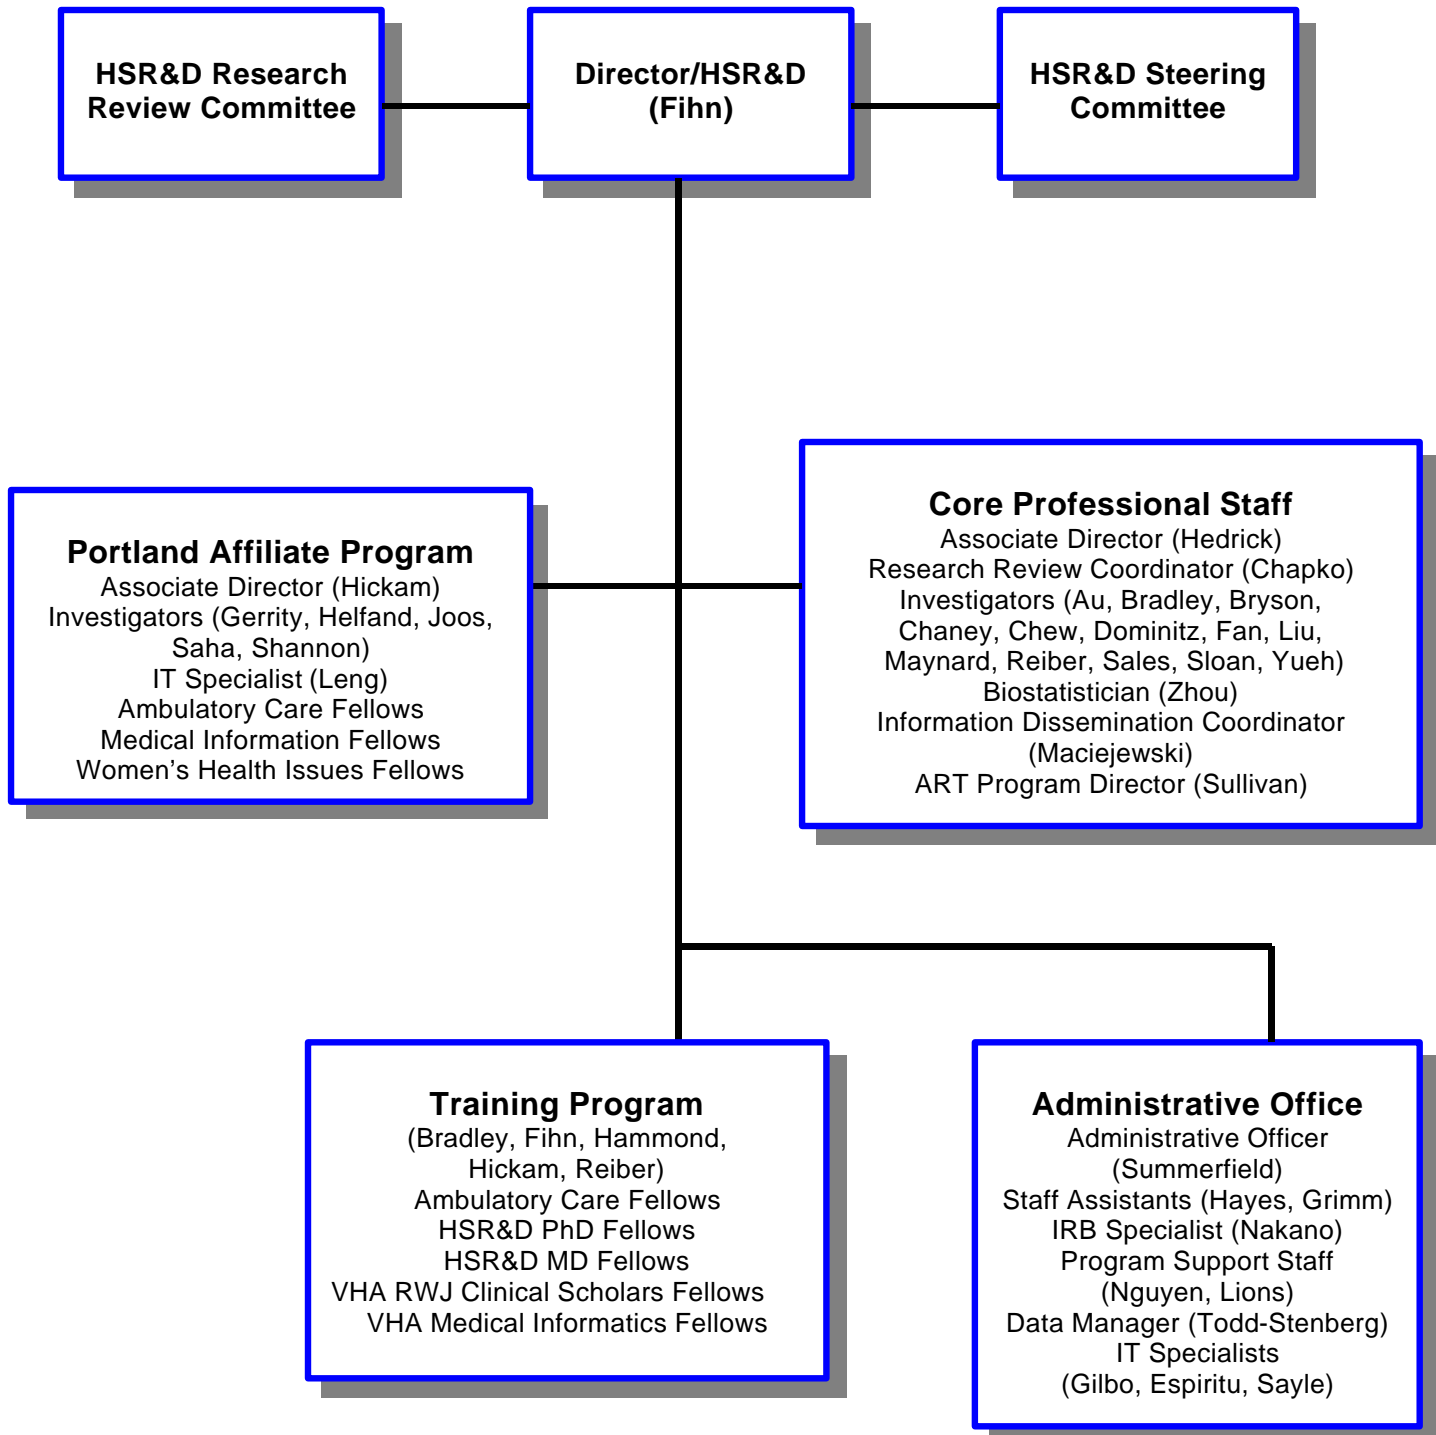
HSR&D Research Review Committee

Director/HSR&D (Fihn)

HSR&D Steering Committee

Portland Affiliate Program
Associate Director (Hickam)
Investigators (Gerrity, Helfand, Joos, Saha, Shannon)
IT Specialist (Leng)
Ambulatory Care Fellows
Medical Information Fellows
Women's Health Issues Fellows

Core Professional Staff
Associate Director (Hedrick)
Research Review Coordinator (Chapko)
Investigators (Au, Bradley, Bryson, Chaney, Chew, Dominitz, Fan, Liu, Maynard, Reiber, Sales, Sloan, Yueh)
Biostatistician (Zhou)
Information Dissemination Coordinator (Maciejewski)
ART Program Director (Sullivan)

Training Program
(Bradley, Fihn, Hammond, Hickam, Reiber)
Ambulatory Care Fellows
HSR&D PhD Fellows
HSR&D MD Fellows
VHA RWJ Clinical Scholars Fellows
VHA Medical Informatics Fellows

Administrative Office
Administrative Officer (Summerfield)
Staff Assistants (Hayes, Grimm)
IRB Specialist (Nakano)
Program Support Staff (Nguyen, Lions)
Data Manager (Todd-Stenberg)
IT Specialists (Gilbo, Espiritu, Sayle)